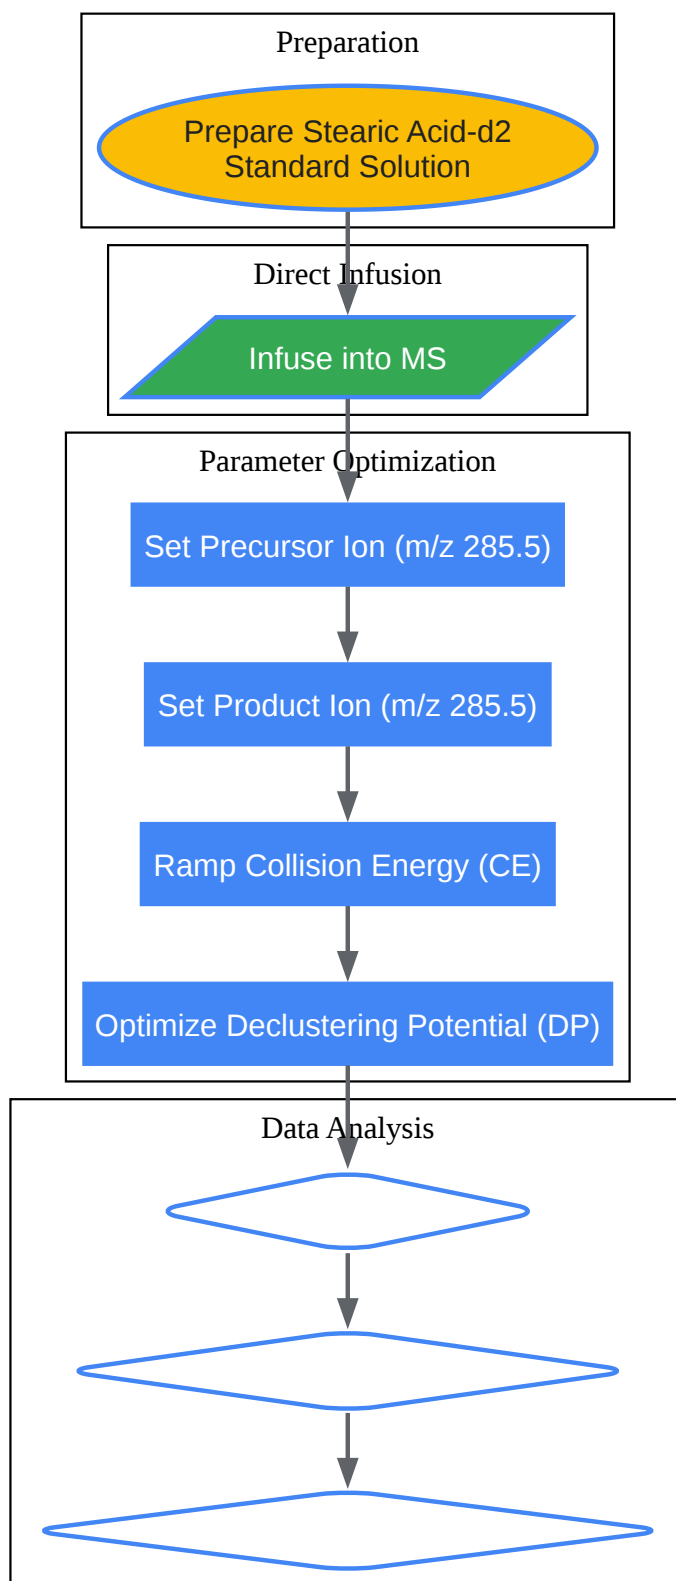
Preparation

Prepare Stearic Acid-d2 Standard Solution

Direct Infusion

Infuse into MS

Parameter Optimization

Set Precursor Ion (m/z 285.5)

Set Product Ion (m/z 285.5)

Ramp Collision Energy (CE)

Optimize Declustering Potential (DP)

Data Analysis